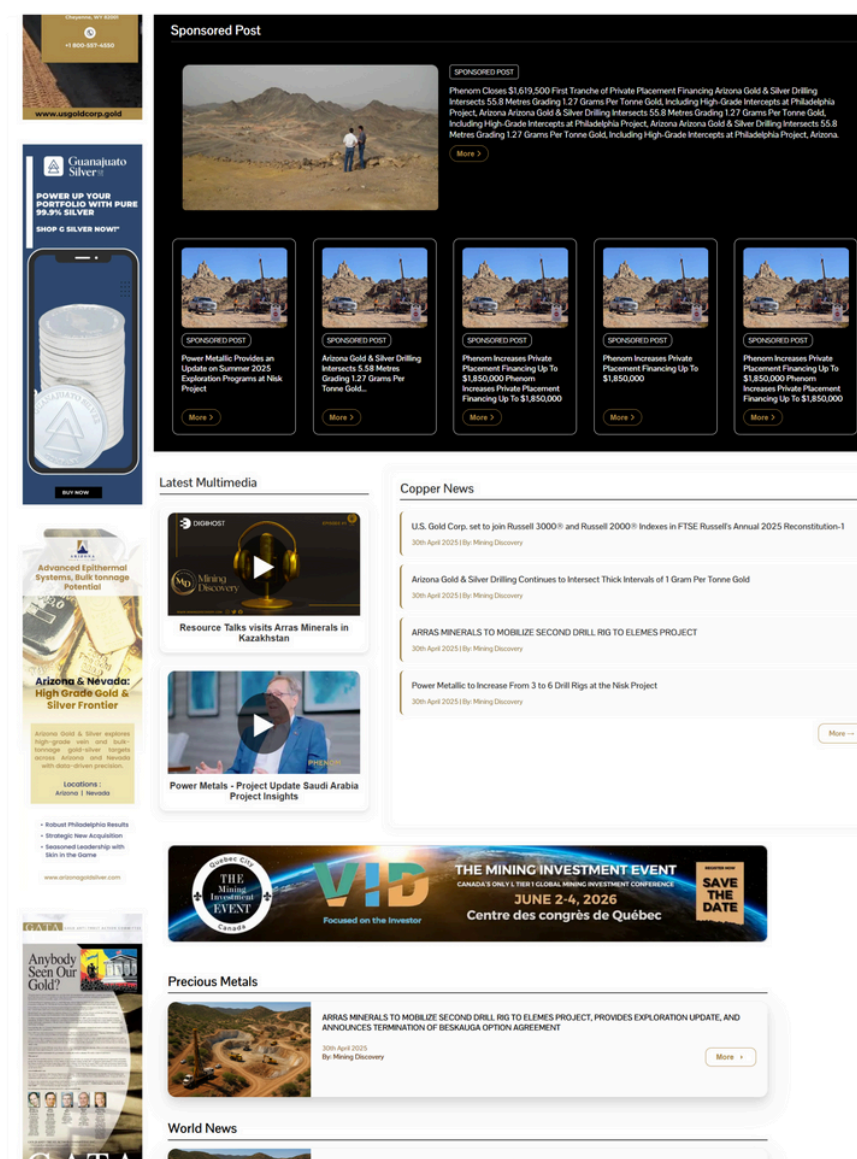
Cheyenne, WY 82001

+1 800-557-4550

www.usgoldcorp.gold

Guanajuato Silver

POWER UP YOUR PORTFOLIO WITH PURE 99.9% SILVER

SHOP G SILVER NOW!*

BUY NOW

Sponsored Post

SPONSORED POST

Phenom Closes $1,619,500 First Tranche of Private Placement Financing Arizona Gold & Silver Drilling Intersects 55.8 Metres Grading 1.27 Grams Per Tonne Gold, Including High-Grade Intercepts at Philadelphia Project, Arizona Gold & Silver Drilling Intersects 55.8 Metres Grading 1.27 Grams Per Tonne Gold, Including High-Grade Intercepts at Philadelphia Project, Arizona Gold & Silver Drilling Intersects 55.8 Metres Grading 1.27 Grams Per Tonne Gold, Including High-Grade Intercepts at Philadelphia Project, Arizona.

More >

SPONSORED POST

Power Metallic Provides an Update on Summer 2025 Exploration Programs at Nisk Project

More >

SPONSORED POST

Arizona Gold & Silver Drilling Intersects 5.58 Metres Grading 1.27 Grams Per Tonne Gold...

More >

SPONSORED POST

Phenom Increases Private Placement Financing Up To $1,850,000 Phenom Increases Private Placement Financing Up To $1,850,000

More >

SPONSORED POST

Phenom Increases Private Placement Financing Up To $1,850,000

More >

SPONSORED POST

Phenom Increases Private Placement Financing Up To $1,850,000 Phenom Increases Private Placement Financing Up To $1,850,000

More >

Advanced Epithermal Systems, Bulk tonnage Potential

Arizona & Nevada: High Grade Gold & Silver Frontier

Arizona Gold & Silver explores high-grade vein and bulk-tonnage gold-silver targets across Arizona and Nevada with data-driven precision.

Locations :
Arizona | Nevada

• Robust Philadelphia Results
• Strategic New Acquisition
• Seasoned Leadership with Skin in the Game

www.arizonagoldsilver.com

Latest Multimedia

DIGIHOST

Mining Discovery

Resource Talks visits Arras Minerals in Kazakhstan

PHENOM

Power Metals - Project Update Saudi Arabia Project Insights

Copper News

U.S. Gold Corp. set to join Russell 3000® and Russell 2000® Indexes in FTSE Russell's Annual 2025 Reconstitution-1
30th April 2025 | By: Mining Discovery

Arizona Gold & Silver Drilling Continues to Intersect Thick Intervals of 1 Gram Per Tonne Gold
30th April 2025 | By: Mining Discovery

ARRAS MINERALS TO MOBILIZE SECOND DRILL RIG TO ELEMES PROJECT
30th April 2025 | By: Mining Discovery

Power Metallic to Increase From 3 to 6 Drill Rigs at the Nisk Project
30th April 2025 | By: Mining Discovery

More →

GATA

Anybody Seen Our Gold?

Quebec City THE Mining Investment EVENT Canada

VID

Focused on the Investor

THE MINING INVESTMENT EVENT
CANADA'S ONLY 1 TIER 1 GLOBAL MINING INVESTMENT CONFERENCE
JUNE 2-4, 2026
Centre des congrès de Québec

REGISTER NOW
SAVE THE DATE

Precious Metals

ARRAS MINERALS TO MOBILIZE SECOND DRILL RIG TO ELEMES PROJECT, PROVIDES EXPLORATION UPDATE, AND ANNOUNCES TERMINATION OF BESKAUGA OPTION AGREEMENT
30th April 2025
By: Mining Discovery

More >

World News